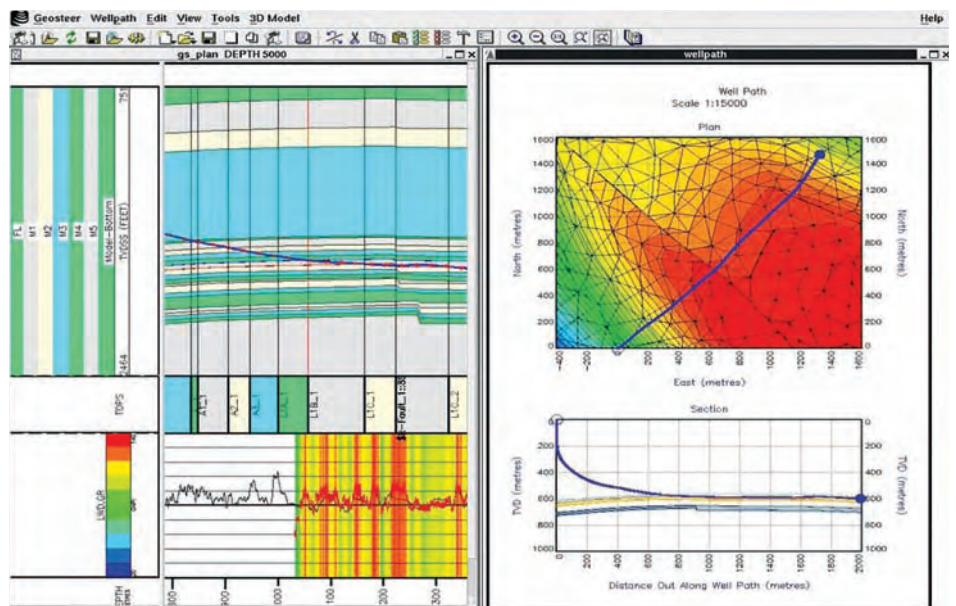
Geosteer Wellpath Edit View Tools 3D Model Help

gs_plan DEPTH 5000

wellpath

PL
M1
M2
M3
M4
M5
Model-Bottom
TVDSS (FEET)
751
2464

TOPS
A1_1
A2_1
A3_1
L1A_1
L1B_1
L1C_1
$$-Fault_1:53
L1C_2

LWD GR

EPTH

300
900
1000
100
200
300

Well Path
Scale 1:15000

Plan

North (metres)
North (metres)
East (metres)
1600
1400
1200
1000
800
600
400
200
0
-400
-200
0
200
400
600
800
1000
1200
1400
1600

Section

TVD (metres)
TVD (metres)
0
200
400
600
800
1000
0
200
400
600
800
1000
1200
1400
1600
1800
2000
Distance Out Along Well Path (metres)